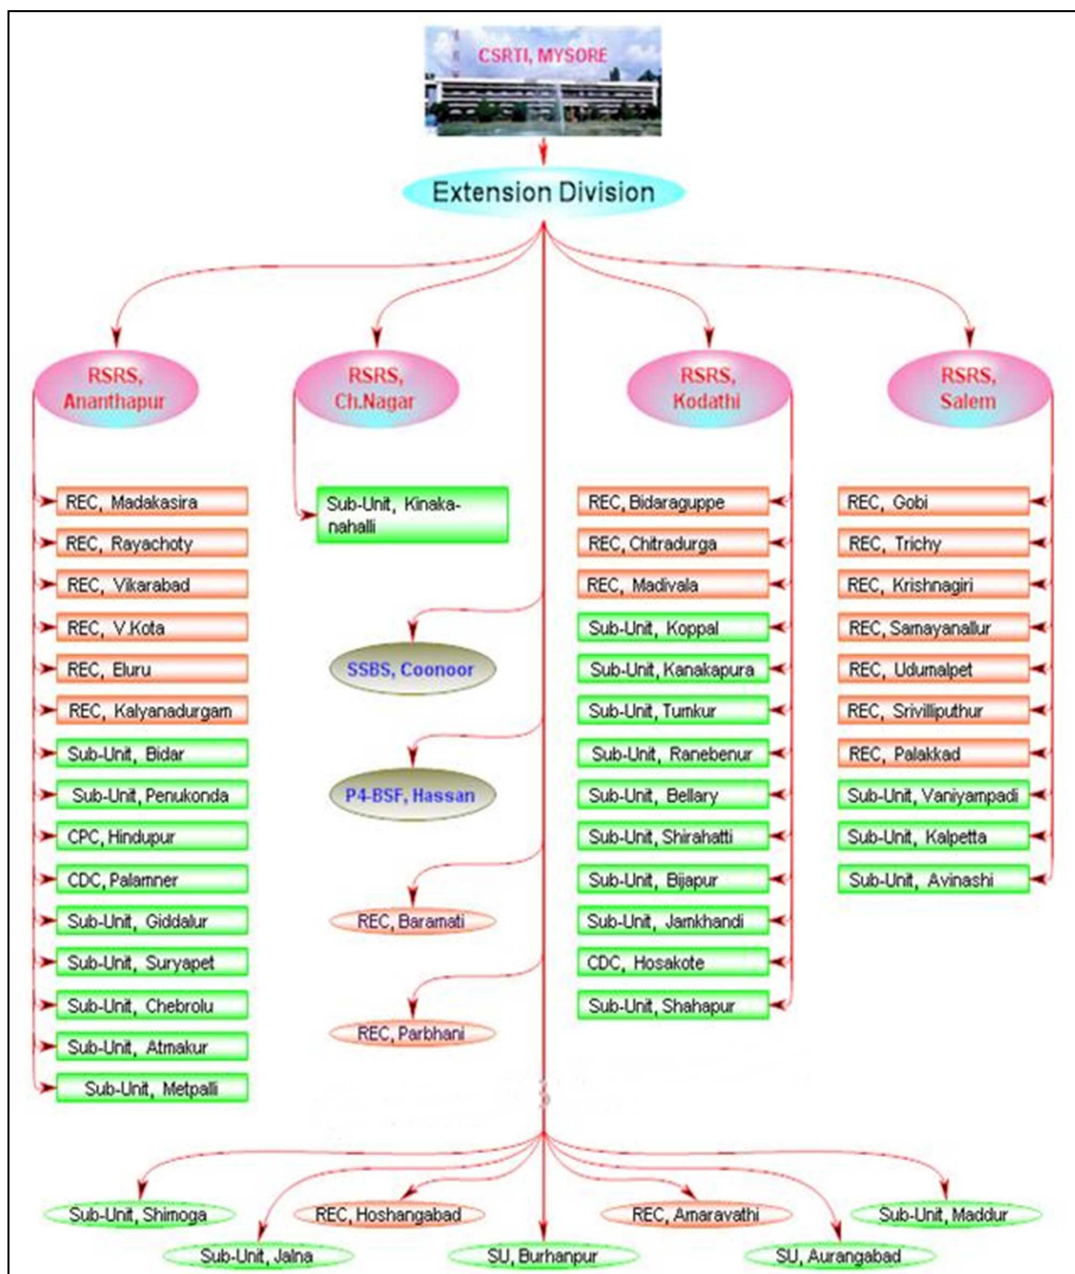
CSRTI, MYSORE

Extension Division

RSRS, Ananthapur

RSRS, Ch.Nagar

RSRS, Kodathi

RSRS, Salem

REC, Madakasira
REC, Rayachoty
REC, Vikarabad
REC, V.Kota
REC, Eluru
REC, Kalyanadurgam
Sub-Unit, Bidar
Sub-Unit, Penukonda
CPC, Hindupur
CDC, Palamner
Sub-Unit, Giddalur
Sub-Unit, Suryapet
Sub-Unit, Chebrolu
Sub-Unit, Atmakur
Sub-Unit, Metpalli

Sub-Unit, Kinakanahalli

SSBS, Coonoor

P4-BSF, Hassan

REC, Baramati

REC, Parbhani

REC, Bidaraguppe
REC, Chitradurga
REC, Madivala
Sub-Unit, Koppal
Sub-Unit, Kanakapura
Sub-Unit, Tumkur
Sub-Unit, Ranebenur
Sub-Unit, Bellary
Sub-Unit, Shirahatti
Sub-Unit, Bijapur
Sub-Unit, Jamkhandi
CDC, Hosakote
Sub-Unit, Shahapur

REC, Gobi
REC, Trichy
REC, Krishnagiri
REC, Samayanallur
REC, Udumalpet
REC, Srivilliputhur
REC, Palakkad
Sub-Unit, Vaniyampadi
Sub-Unit, Kalpetta
Sub-Unit, Avinashi

Sub-Unit, Shimoga
Sub-Unit, Jalna
REC, Hoshangabad
SU, Burhanpur
REC, Amaravathi
SU, Aurangabad
Sub-Unit, Maddur